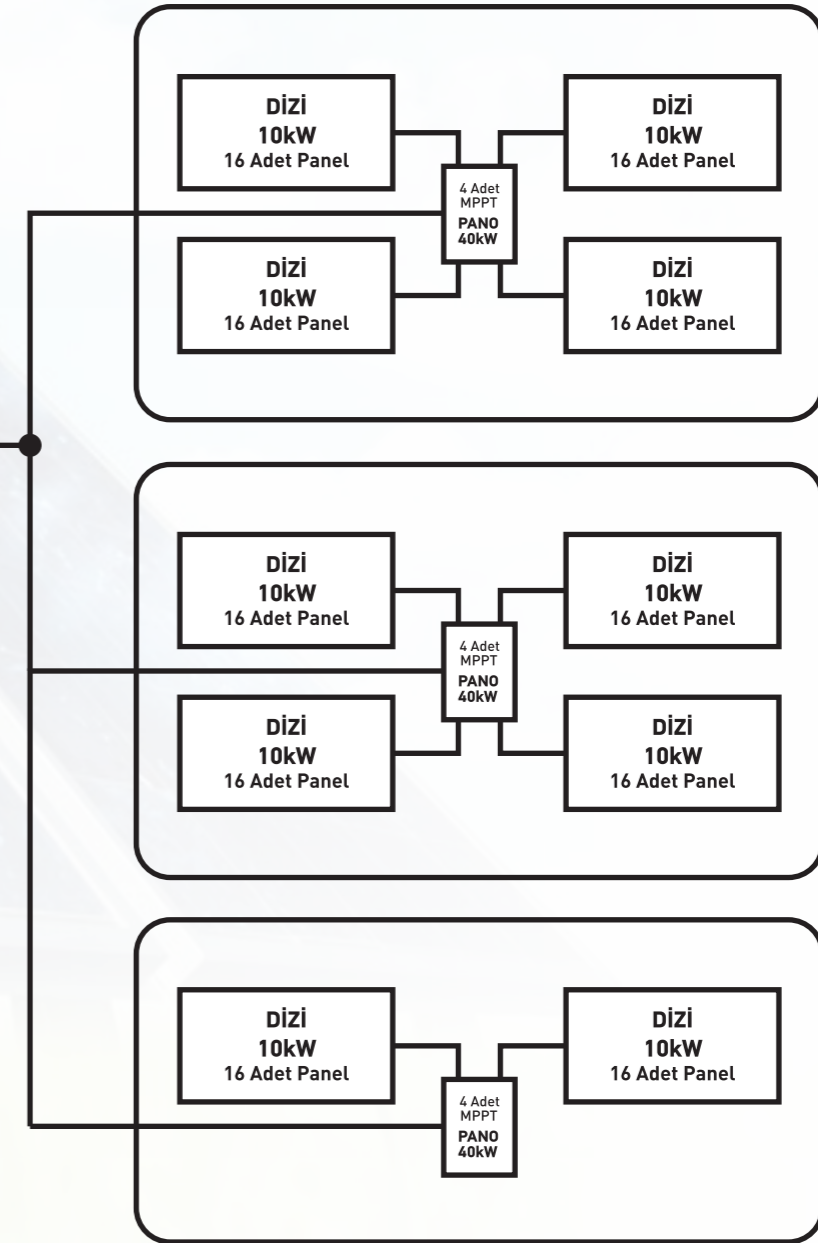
DİZİ
10kW
16 Adet Panel

DİZİ
10kW
16 Adet Panel

4 Adet
MPPT
PANO
40kW

DİZİ
10kW
16 Adet Panel

DİZİ
10kW
16 Adet Panel

DİZİ
10kW
16 Adet Panel

DİZİ
10kW
16 Adet Panel

4 Adet
MPPT
PANO
40kW

DİZİ
10kW
16 Adet Panel

DİZİ
10kW
16 Adet Panel

DİZİ
10kW
16 Adet Panel

DİZİ
10kW
16 Adet Panel

4 Adet
MPPT
PANO
40kW